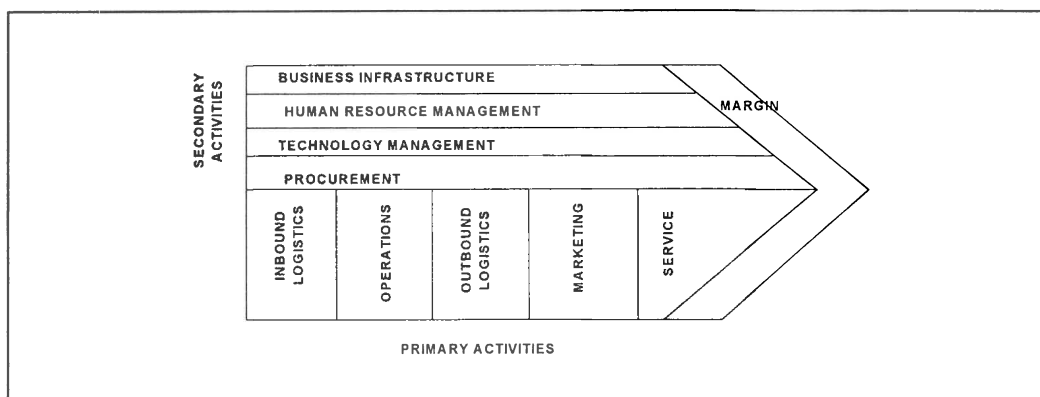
SECONDARY ACTIVITIES

BUSINESS INFRASTRUCTURE

HUMAN RESOURCE MANAGEMENT

TECHNOLOGY MANAGEMENT

PROCUREMENT

MARGIN

INBOUND LOGISTICS

OPERATIONS

OUTBOUND LOGISTICS

MARKETING

SERVICE

PRIMARY ACTIVITIES